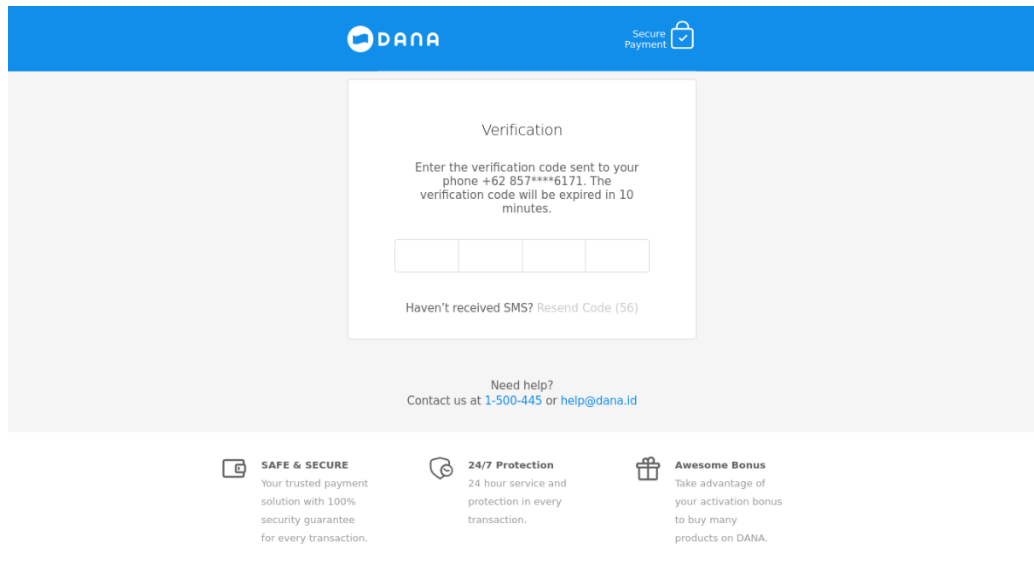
DANA

Secure Payment

Verification

Enter the verification code sent to your phone +62 857****6171. The verification code will be expired in 10 minutes.

Haven't received SMS? Resend Code (56)

Need help?
Contact us at 1-500-445 or help@dana.id

SAFE & SECURE
Your trusted payment solution with 100% security guarantee for every transaction.

24/7 Protection
24 hour service and protection in every transaction.

Awesome Bonus
Take advantage of your activation bonus to buy many products on DANA.